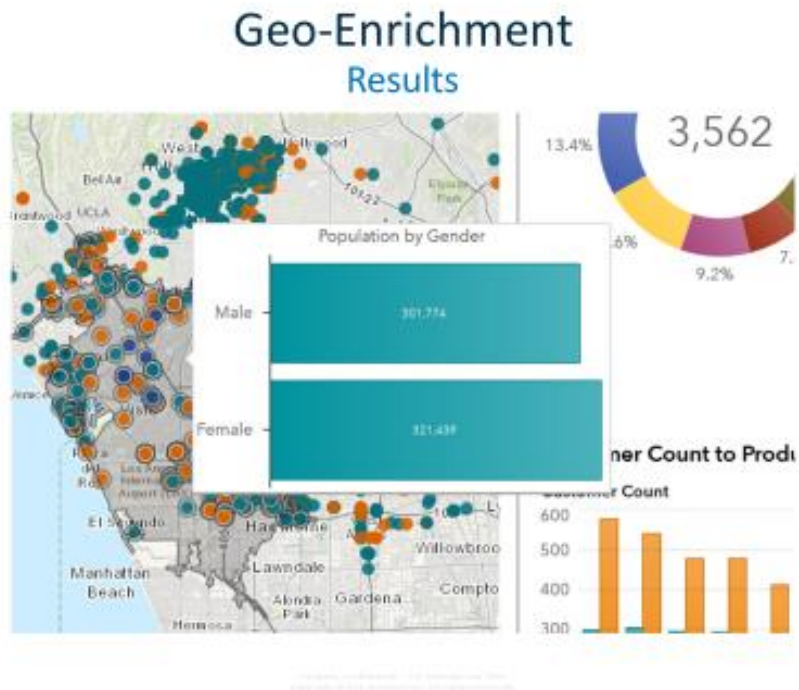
Geo-Enrichment
Results

West
Hollywood
Bel Air
Brentwood
UCLA
10
Elysian Park
Hawthorne
El Segundo
Manhattan Beach
Lawndale
Alondra Park
Gardena
Willowbroo
Compto
Hermosa

13.4%
3,562
.6%
9.2%
7.

Population by Gender
Male
301,774
Female
321,439

mer Count to Produ
Customer Count
600
500
400
300